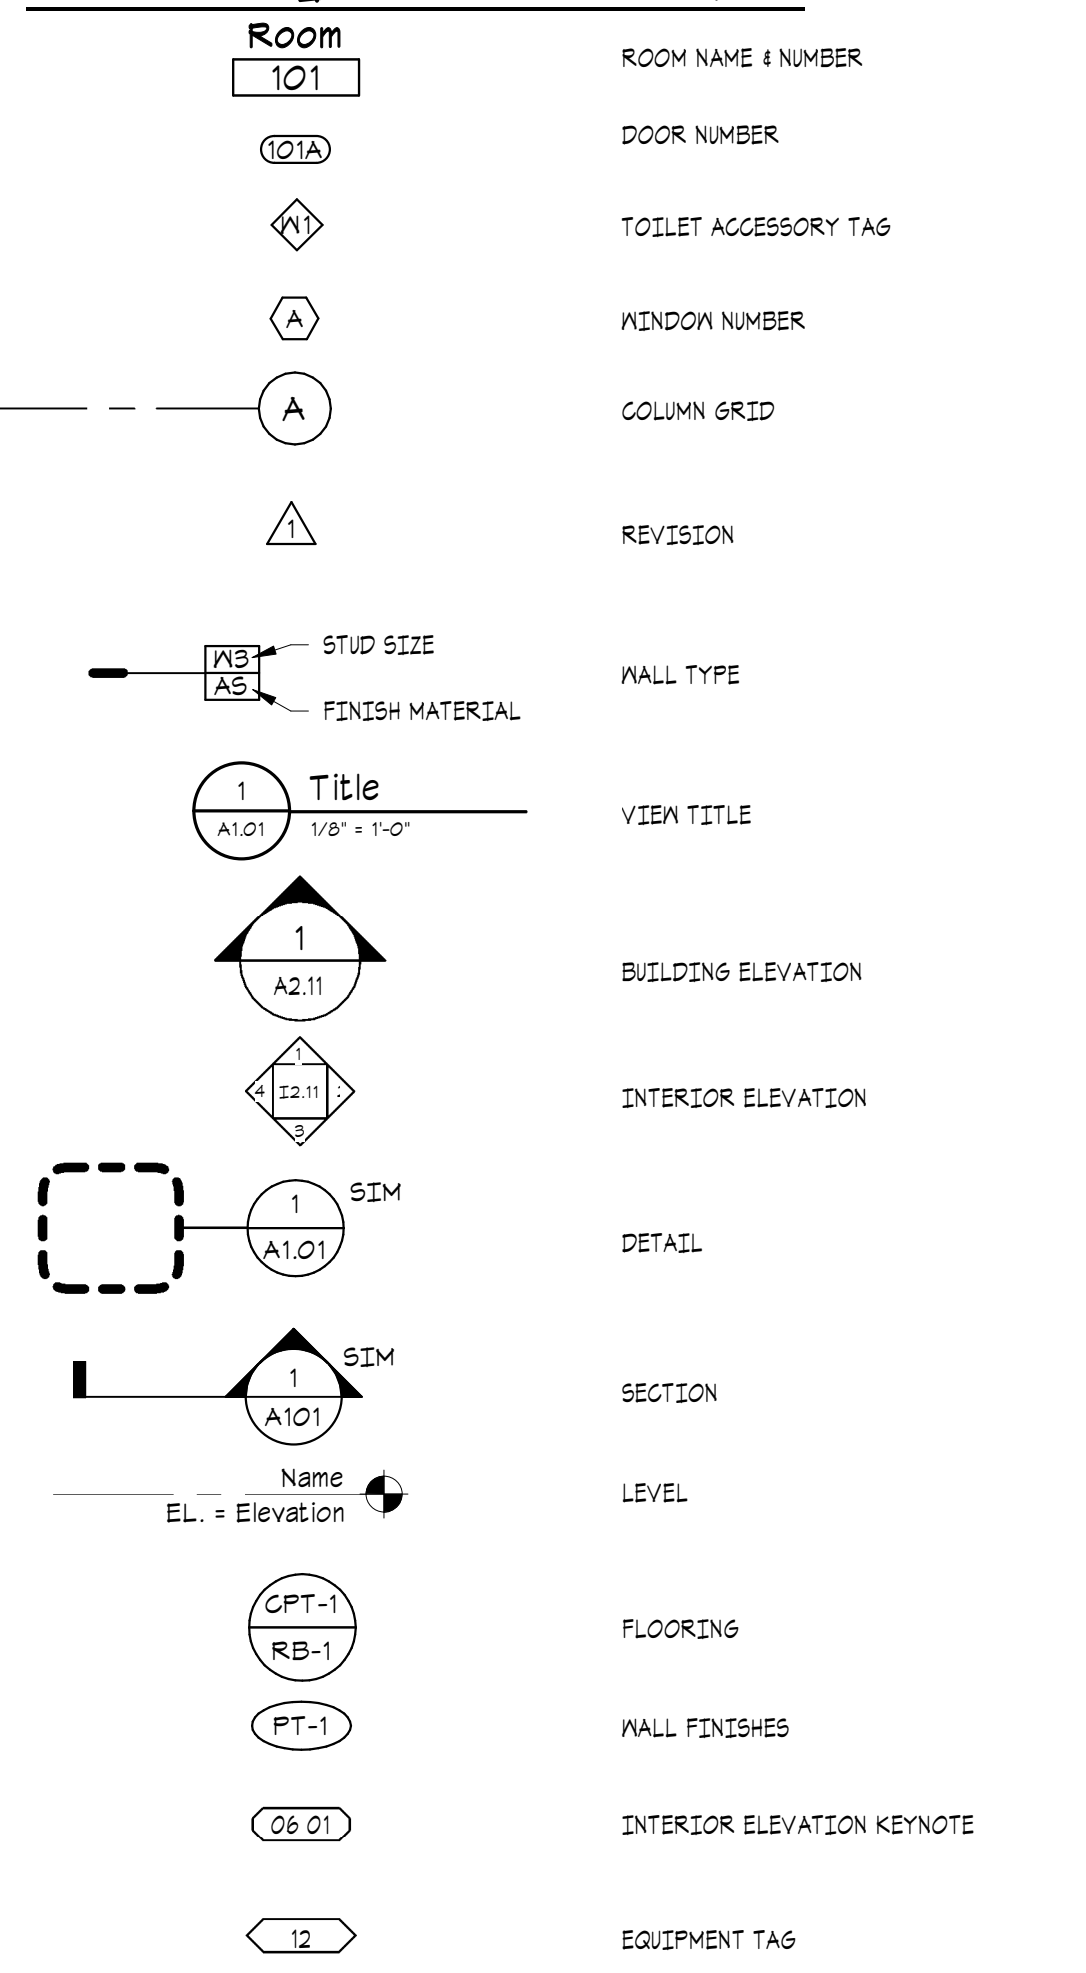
Room
101

ROOM NAME & NUMBER

(101A)

DOOR NUMBER

W1

TOILET ACCESSORY TAG

A

WINDOW NUMBER

A

COLUMN GRID

1

REVISION

W3
AS
STUD SIZE
FINISH MATERIAL

WALL TYPE

1
A1.01
Title
1/8" = 1'-0"

VIEW TITLE

1
A2.11

BUILDING ELEVATION

1
4
I2.11
:
3

INTERIOR ELEVATION

1
A1.01
SIM

DETAIL

1
A101
SIM

SECTION

Name
EL. = Elevation

LEVEL

CPT-1
RB-1

FLOORING

PT-1

WALL FINISHES

06 01

INTERIOR ELEVATION KEYNOTE

12

EQUIPMENT TAG